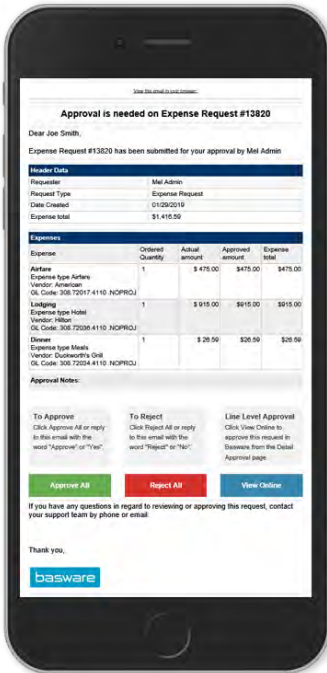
View this email in your browser

Approval is needed on Expense Request #13820

Dear Joe Smith,

Expense Request #13820 has been submitted for your approval by Mel Admin

| Header Data | |
|---|---|
| Requester | Mel Admin |
| Request Type | Expense Request |
| Date Created | 01/29/2019 |
| Expense total | $1,416.59 |

Expenses

| Expense | Ordered Quantity | Actual amount | Approved amount | Expense total |
|---|---|---|---|---|
| Airfare Expense type Airfare Vendor: American GL Code: 308.72017.4110 .NOPROJ | 1 | $ 475.00 | $475.00 | $475.00 |
| Lodging Expense type Hotel Vendor: Hilton GL Code: 308.72036.4110 .NOPROJ | 1 | $ 915.00 | $915.00 | $915.00 |
| Dinner Expense type Meals Vendor: Duckworth's Grill GL Code: 308.72034.4110 .NOPROJ | 1 | $ 26.59 | $26.59 | $26.59 |

Approval Notes:

To Approve
Click Approve All or reply to this email with the word "Approve" or "Yes".

To Reject
Click Reject All or reply to this email with the word "Reject" or "No".

Line Level Approval
Click View Online to approve this request in Basware from the Detail Approval page.

Approve All

Reject All

View Online

If you have any questions in regard to reviewing or approving this request, contact your support team by phone or email.

Thank you,

basware